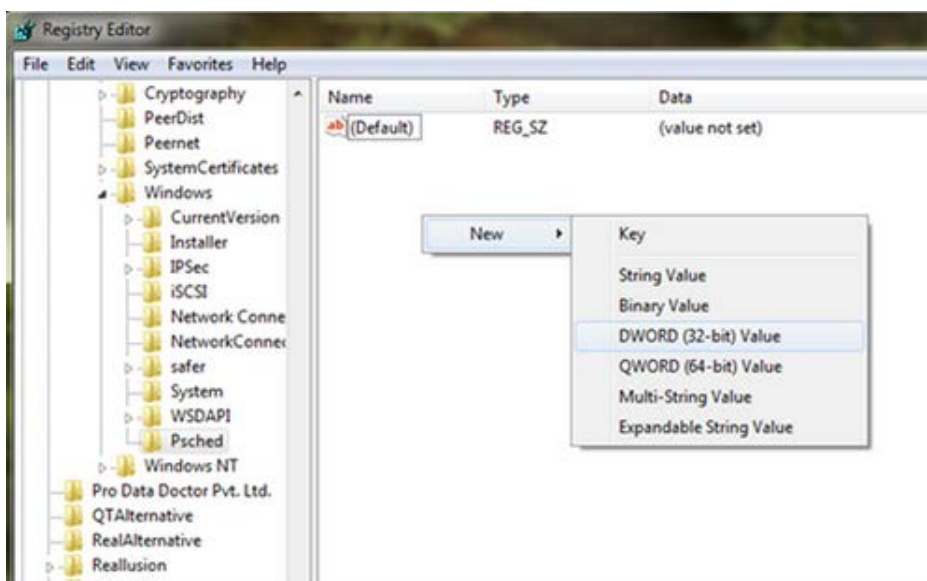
Registry Editor

File Edit View Favorites Help

Cryptography
PeerDist
Peernet
SystemCertificates
Windows
CurrentVersion
Installer
IPSec
iSCSI
Network Conne
NetworkConnec
safer
System
WSDAPI
Psched
Windows NT
Pro Data Doctor Pvt. Ltd.
QTAlternative
RealAlternative
Reallusion

| Name | Type | Data |
|---|---|---|
| (Default) | REG_SZ | (value not set) |

New
Key
String Value
Binary Value
DWORD (32-bit) Value
QWORD (64-bit) Value
Multi-String Value
Expandable String Value